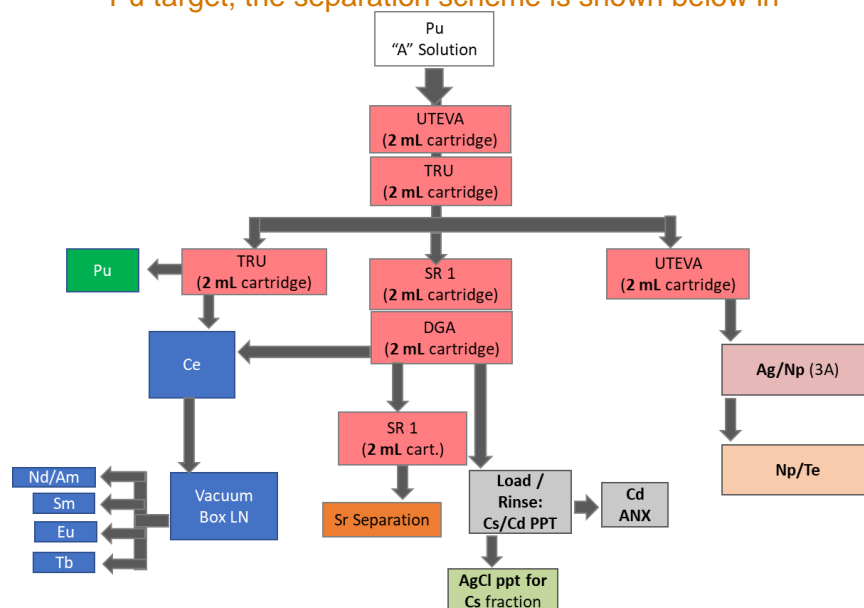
Pu target, the separation scheme is shown below in

Pu
"A" Solution

UTEVA
(**2 mL** cartridge)

TRU
(**2 mL** cartridge)

Pu

TRU
(**2 mL** cartridge)

SR 1
(**2 mL** cartridge)

UTEVA
(**2 mL** cartridge)

DGA
(**2 mL** cartridge)

Ce

**Ag/Np** (3A)

SR 1
(**2 mL** cart.)

**Np/Te**

Nd/Am

Sm

Eu

Tb

Vacuum
Box LN

Sr Separation

**Load / Rinse: Cs/Cd PPT**

**Cd ANX**

**AgCl ppt for Cs** fraction